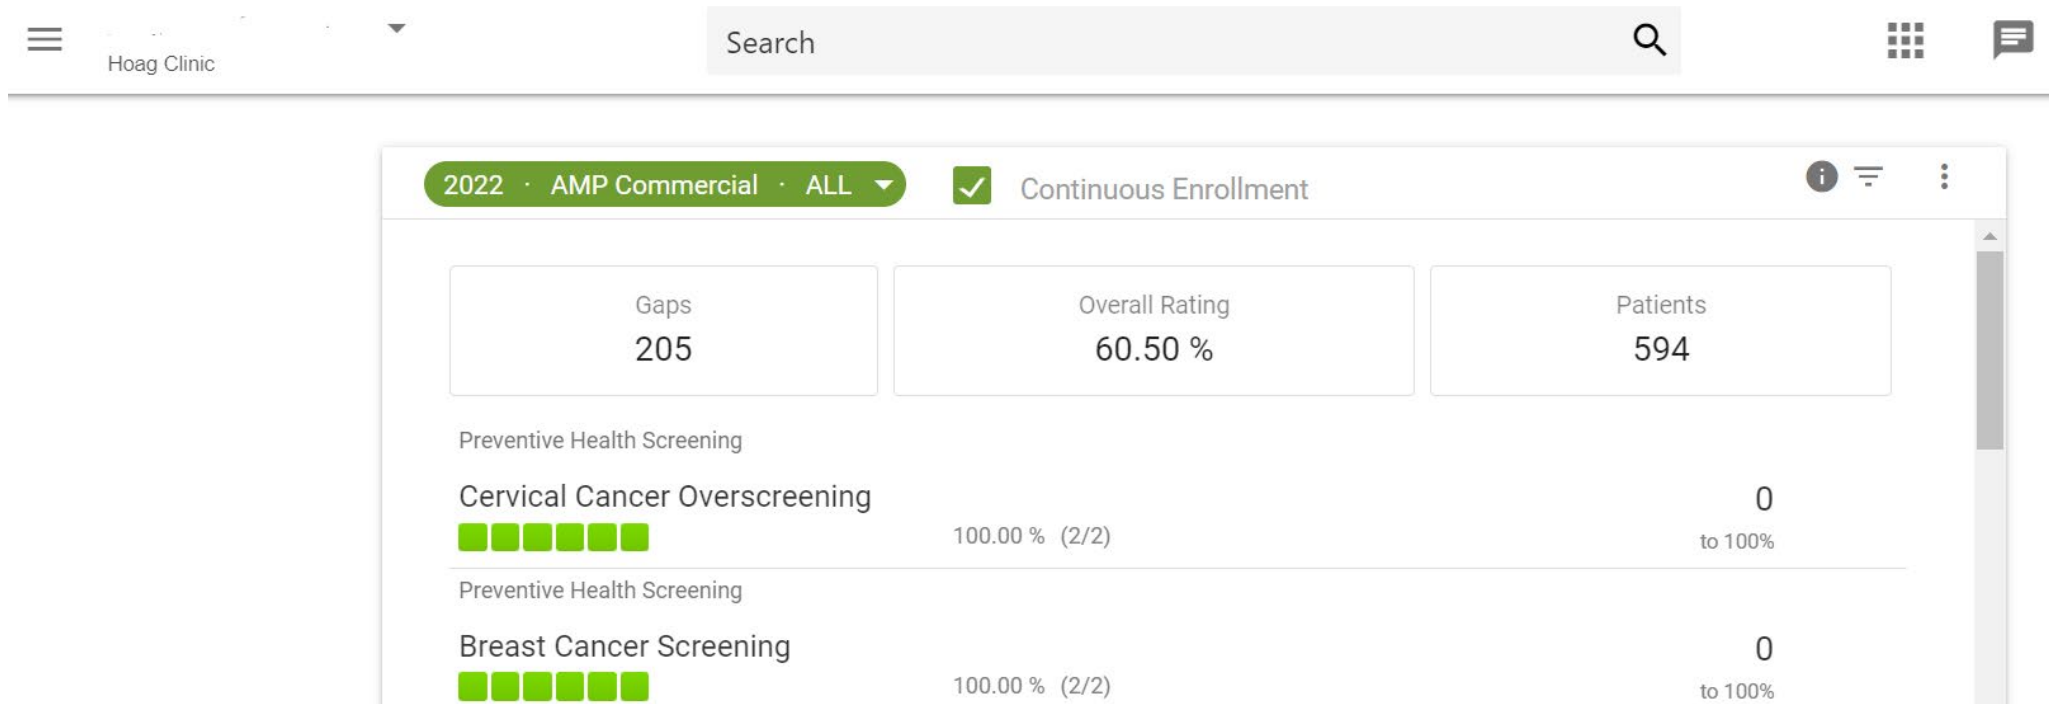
Hoag Clinic

Search

2022 · AMP Commercial · ALL

Continuous Enrollment

Gaps
205

Overall Rating
60.50 %

Patients
594

Preventive Health Screening

Cervical Cancer Overscreening

100.00 % (2/2)

0
to 100%

Preventive Health Screening

Breast Cancer Screening

100.00 % (2/2)

0
to 100%